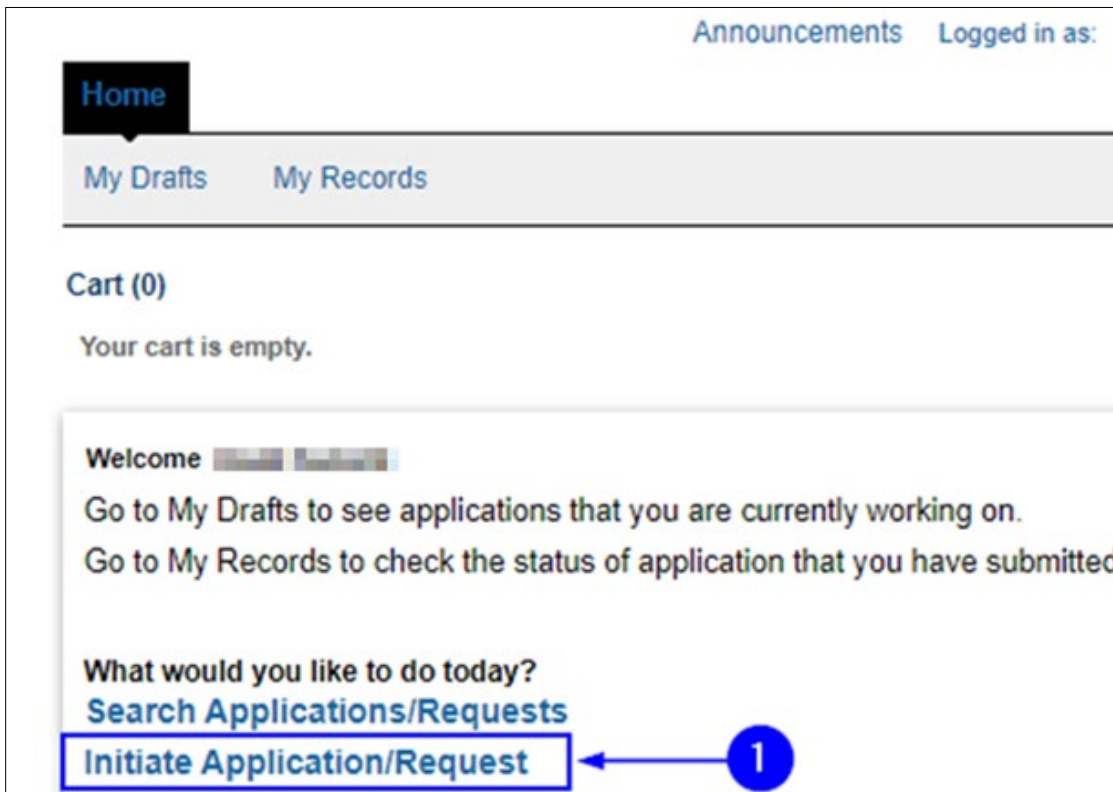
Announcements Logged in as:

Home

My Drafts My Records

Cart (0)

Your cart is empty.

Welcome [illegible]

Go to My Drafts to see applications that you are currently working on.

Go to My Records to check the status of application that you have submitte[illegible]

What would you like to do today?

Search Applications/Requests

Initiate Application/Request

1